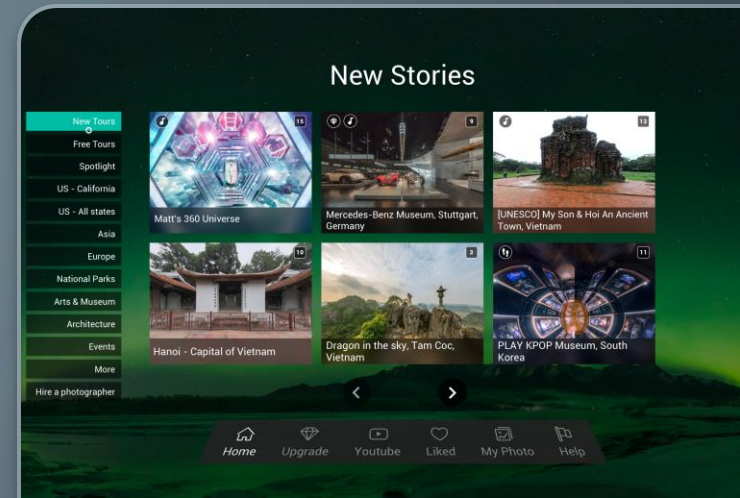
New Stories

New Tours
Free Tours
Spotlight
US - California
US - All states
Asia
Europe
National Parks
Arts & Museum
Architecture
Events
More
Hire a photographer

15
Matt's 360 Universe

9
Mercedes-Benz Museum, Stuttgart, Germany

12
[UNESCO] My Son & Hoi An Ancient Town, Vietnam

10
Hanoi - Capital of Vietnam

3
Dragon in the sky, Tam Coc, Vietnam

11
PLAY KPOP Museum, South Korea

Home
Upgrade
Youtube
Liked
My Photo
Help